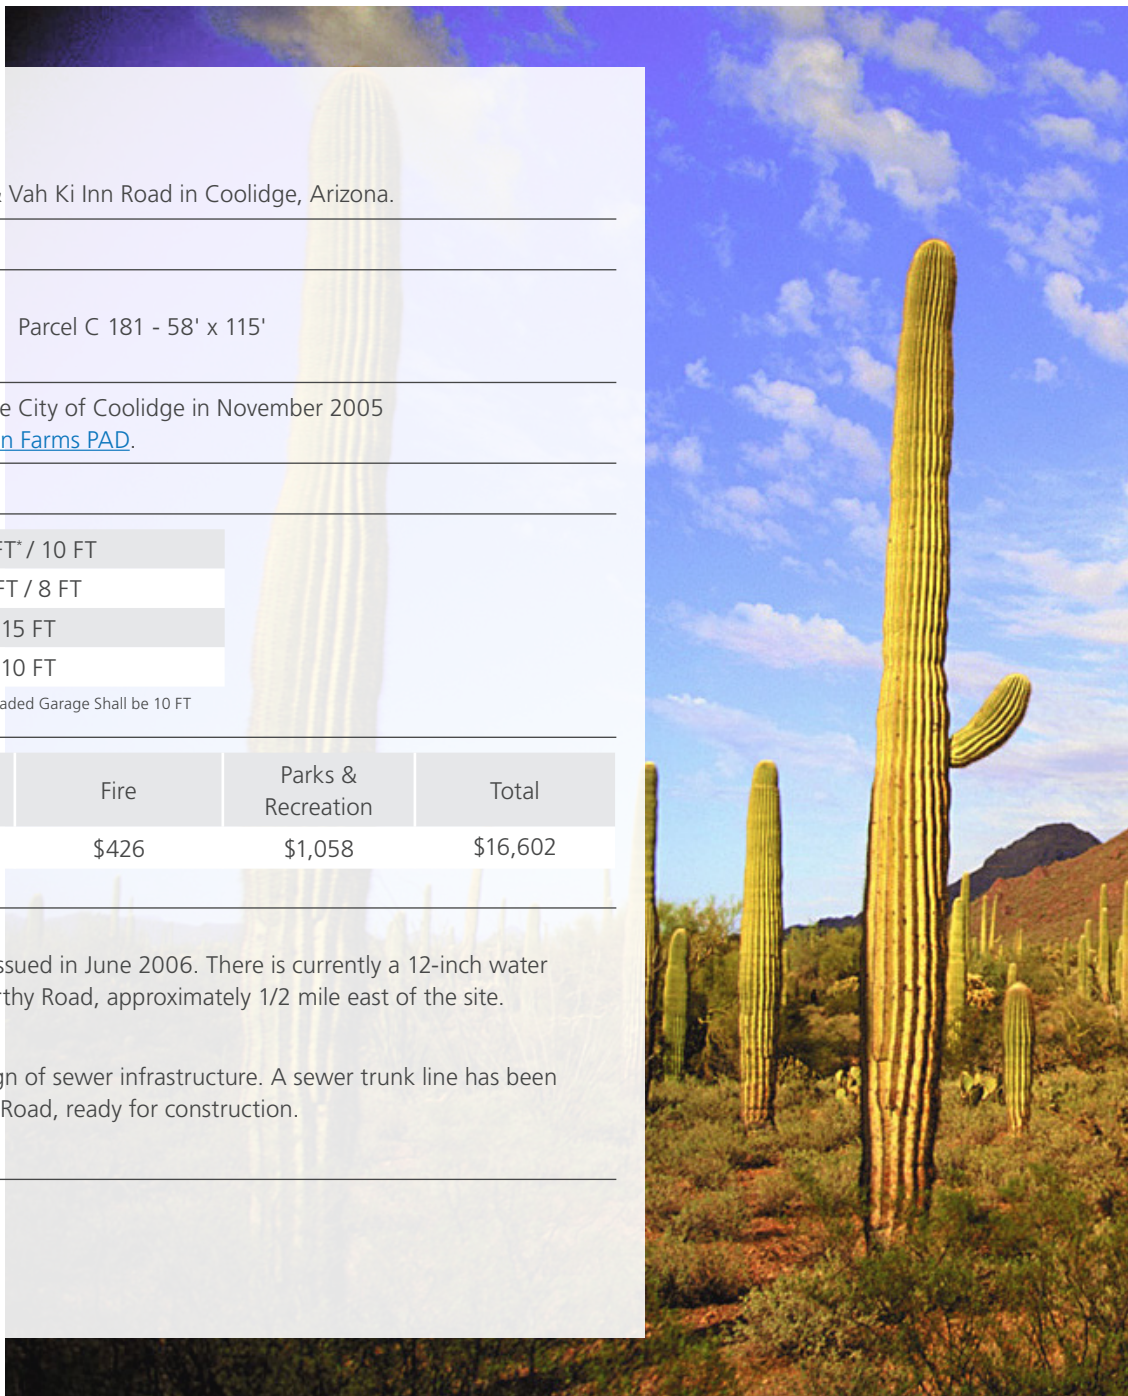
Vah Ki Inn Road in Coolidge, Arizona.

Parcel C 181 - 58' x 115'

e City of Coolidge in November 2005 n Farms PAD.

| FT* / 10 FT |
|---|
| FT / 8 FT |
| 15 FT |
| 10 FT |

aded Garage Shall be 10 FT

| | Fire | Parks & Recreation | Total |
|---|---|---|---|
| | $426 | $1,058 | $16,602 |

ssued in June 2006. There is currently a 12-inch water rthy Road, approximately 1/2 mile east of the site.

gn of sewer infrastructure. A sewer trunk line has been Road, ready for construction.